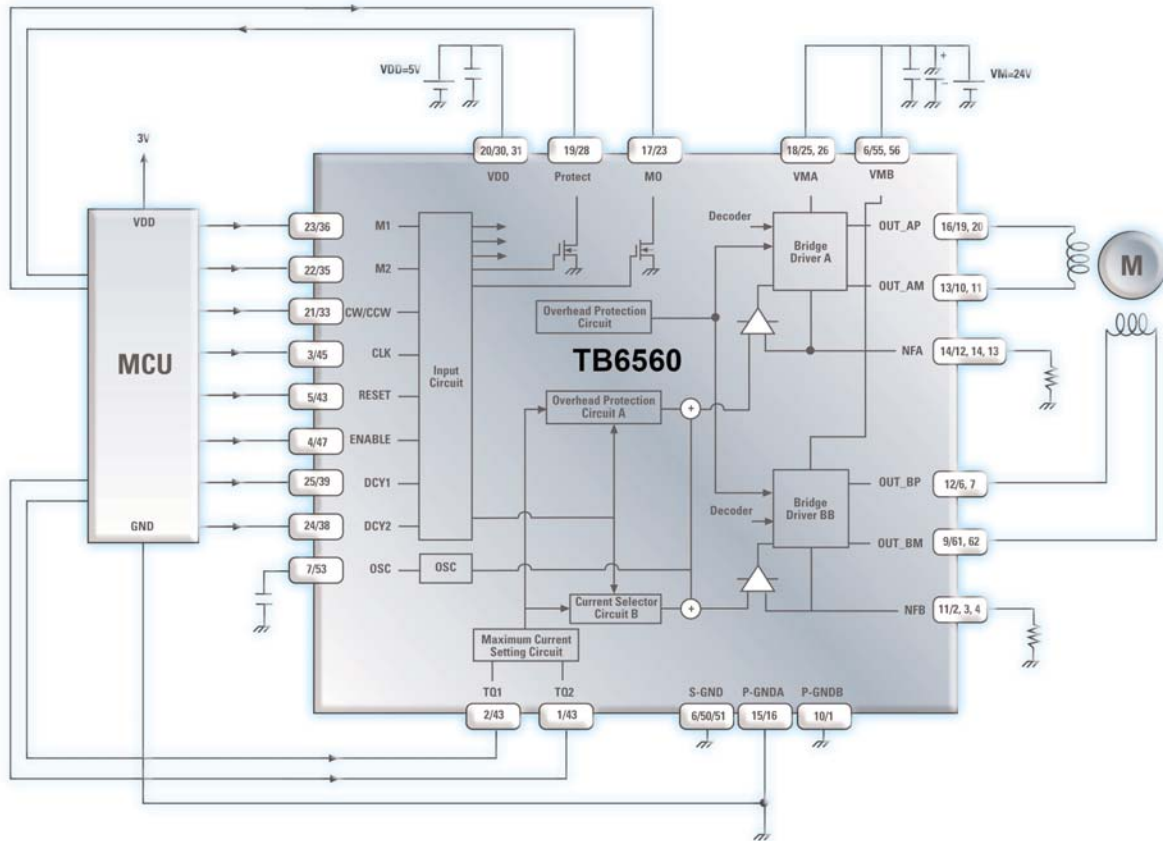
VDD=5V

VM=24V

3V

20/30, 31
VDD

19/28
Protect

17/23
MO

18/25, 26
VMA

6/55, 56
VMB

VDD

MCU

GND

23/36
M1

22/35
M2

21/33
CW/CCW

3/45
CLK

5/43
RESET

4/47
ENABLE

25/39
DCY1

24/38
DCY2

7/53
OSC

Input Circuit

OSC

Overhead Protection Circuit

TB6560

Overhead Protection Circuit A

Current Selector Circuit B

Maximum Current Setting Circuit

Decoder

Bridge Driver A

Decoder

Bridge Driver BB

OUT_AP
16/19, 20

OUT_AM
13/10, 11

NFA
14/12, 14, 13

OUT_BP
12/6, 7

OUT_BM
9/61, 62

NFB
11/2, 3, 4

M

TQ1
2/43

TQ2
1/43

S-GND
6/50/51

P-GNDA
15/16

P-GNDB
10/1